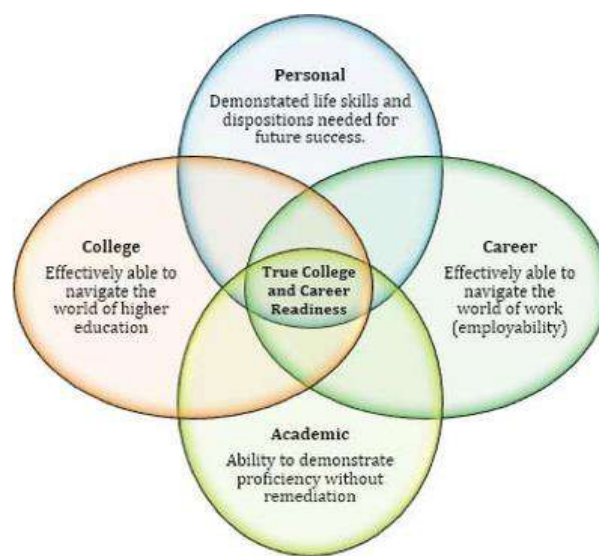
Personal
Demonstated life skills and dispositions needed for future success.

College
Effectively able to navigate the world of higher education

True College and Career Readiness

Career
Effectively able to navigate the world of work (employability)

Academic
Ability to demonstrate proficiency without remediation